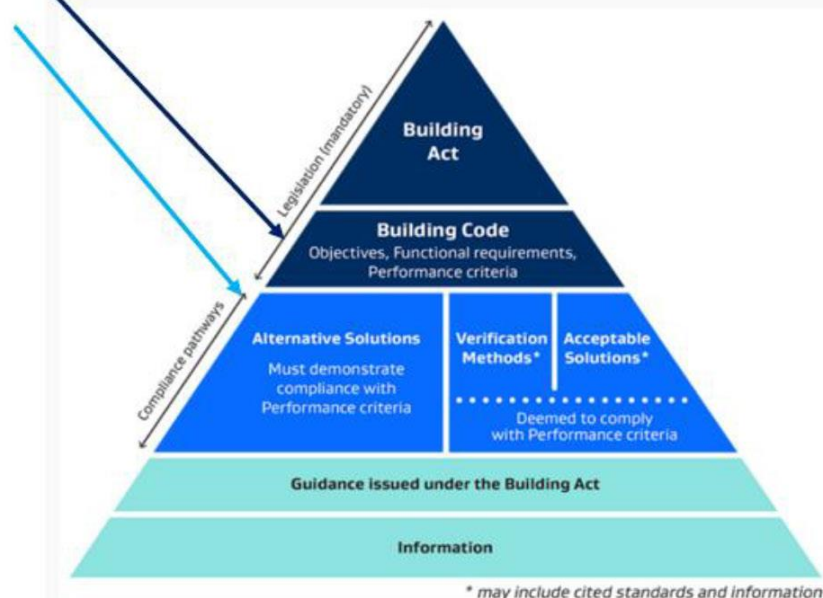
Legislation (mandatory)

Building Act

Building Code
Objectives, Functional requirements, Performance criteria

Compliance pathways

Alternative Solutions
Must demonstrate compliance with Performance criteria

Verification Methods*

Acceptable Solutions*

Deemed to comply with Performance criteria

Guidance issued under the Building Act

Information

* may include cited standards and information